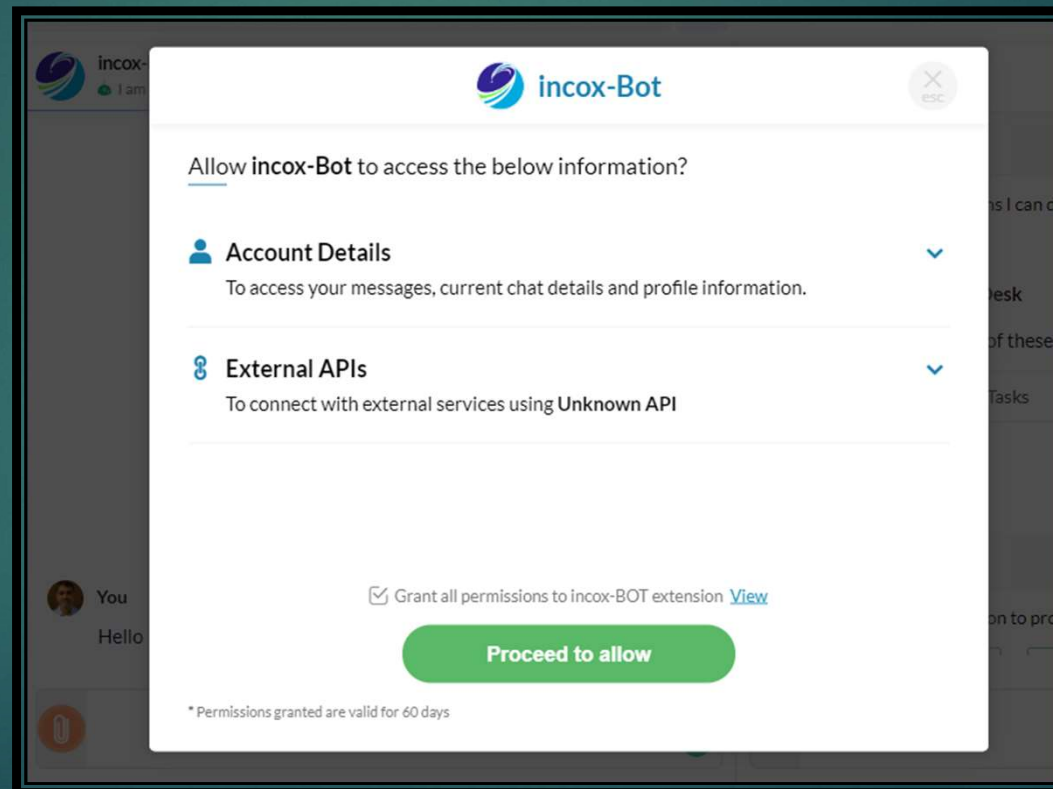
incox-
I am

incox-Bot

esc

Allow **incox-Bot** to access the below information?

Account Details
To access your messages, current chat details and profile information.

External APIs
To connect with external services using **Unknown API**

ns I can c

Desk

of these

Tasks

You
Hello

Grant all permissions to incox-BOT extension View

on to pro

Proceed to allow

* Permissions granted are valid for 60 days